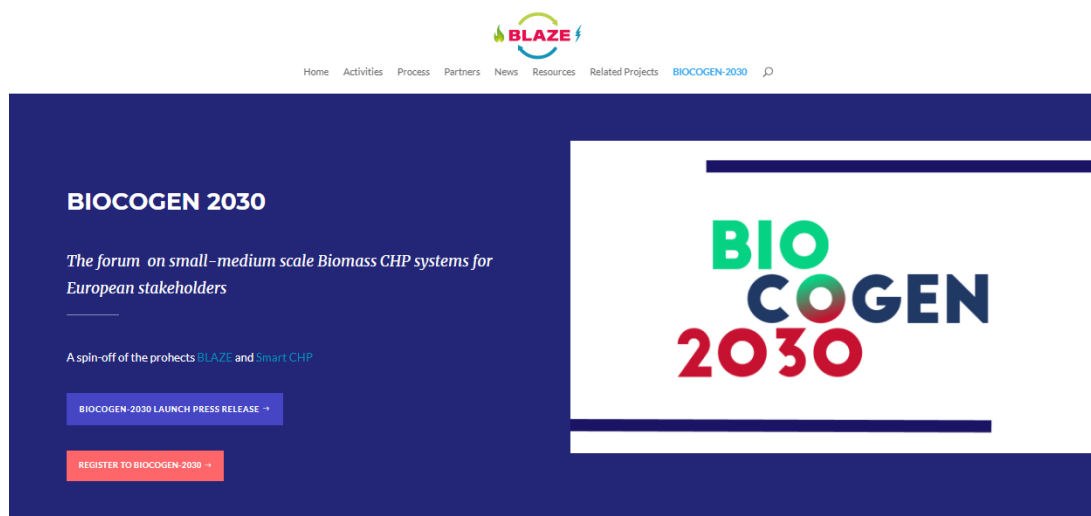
BLAZE

Home Activities Process Partners News Resources Related Projects BIOCOGEN-2030

BIOCOGEN 2030

*The forum on small-medium scale Biomass CHP systems for European stakeholders*

A spin-off of the prohects BLAZE and Smart CHP

BIOCOGEN-2030 LAUNCH PRESS RELEASE →

REGISTER TO BIOCOGEN-2030 →

BIO COGEN 2030